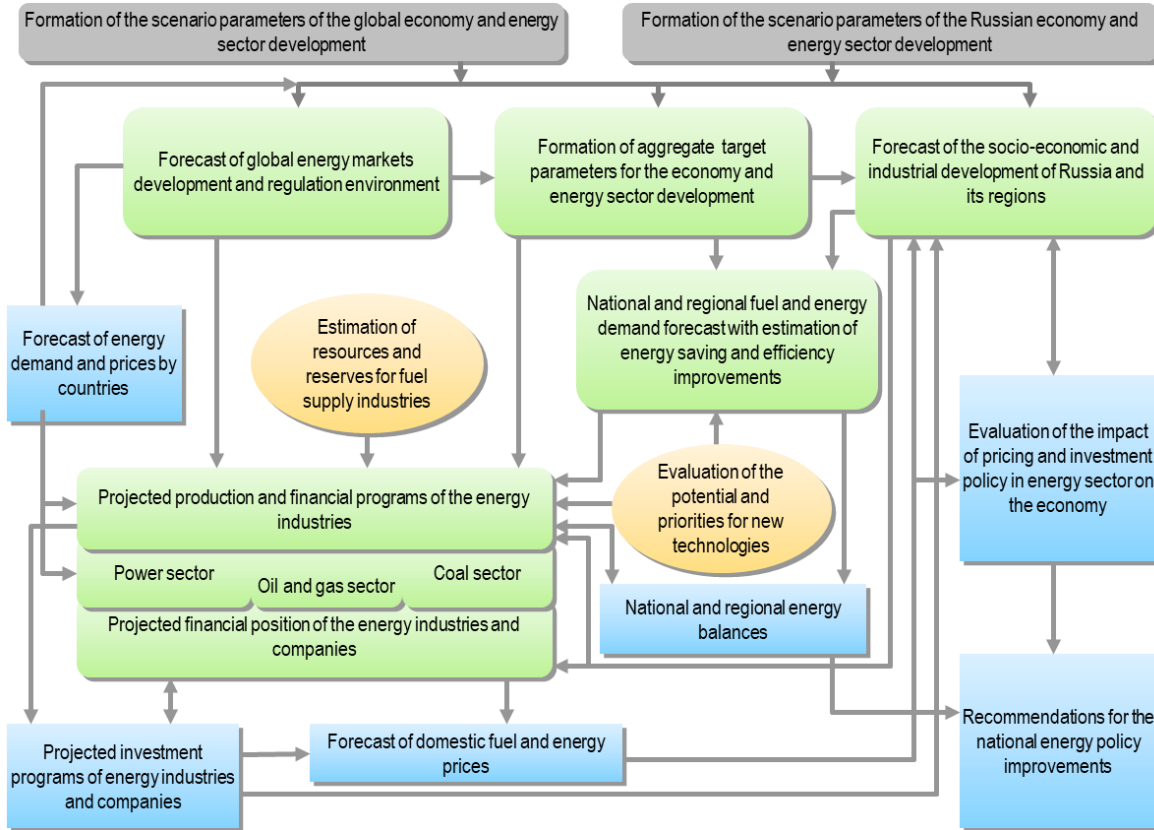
Formation of the scenario parameters of the global economy and energy sector development

Formation of the scenario parameters of the Russian economy and energy sector development

Forecast of global energy markets development and regulation environment

Formation of aggregate target parameters for the economy and energy sector development

Forecast of the socio-economic and industrial development of Russia and its regions

Forecast of energy demand and prices by countries

Estimation of resources and reserves for fuel supply industries

National and regional fuel and energy demand forecast with estimation of energy saving and efficiency improvements

Evaluation of the impact of pricing and investment policy in energy sector on the economy

Projected production and financial programs of the energy industries

Evaluation of the potential and priorities for new technologies

Power sector

Oil and gas sector

Coal sector

National and regional energy balances

Projected financial position of the energy industries and companies

Projected investment programs of energy industries and companies

Forecast of domestic fuel and energy prices

Recommendations for the national energy policy improvements